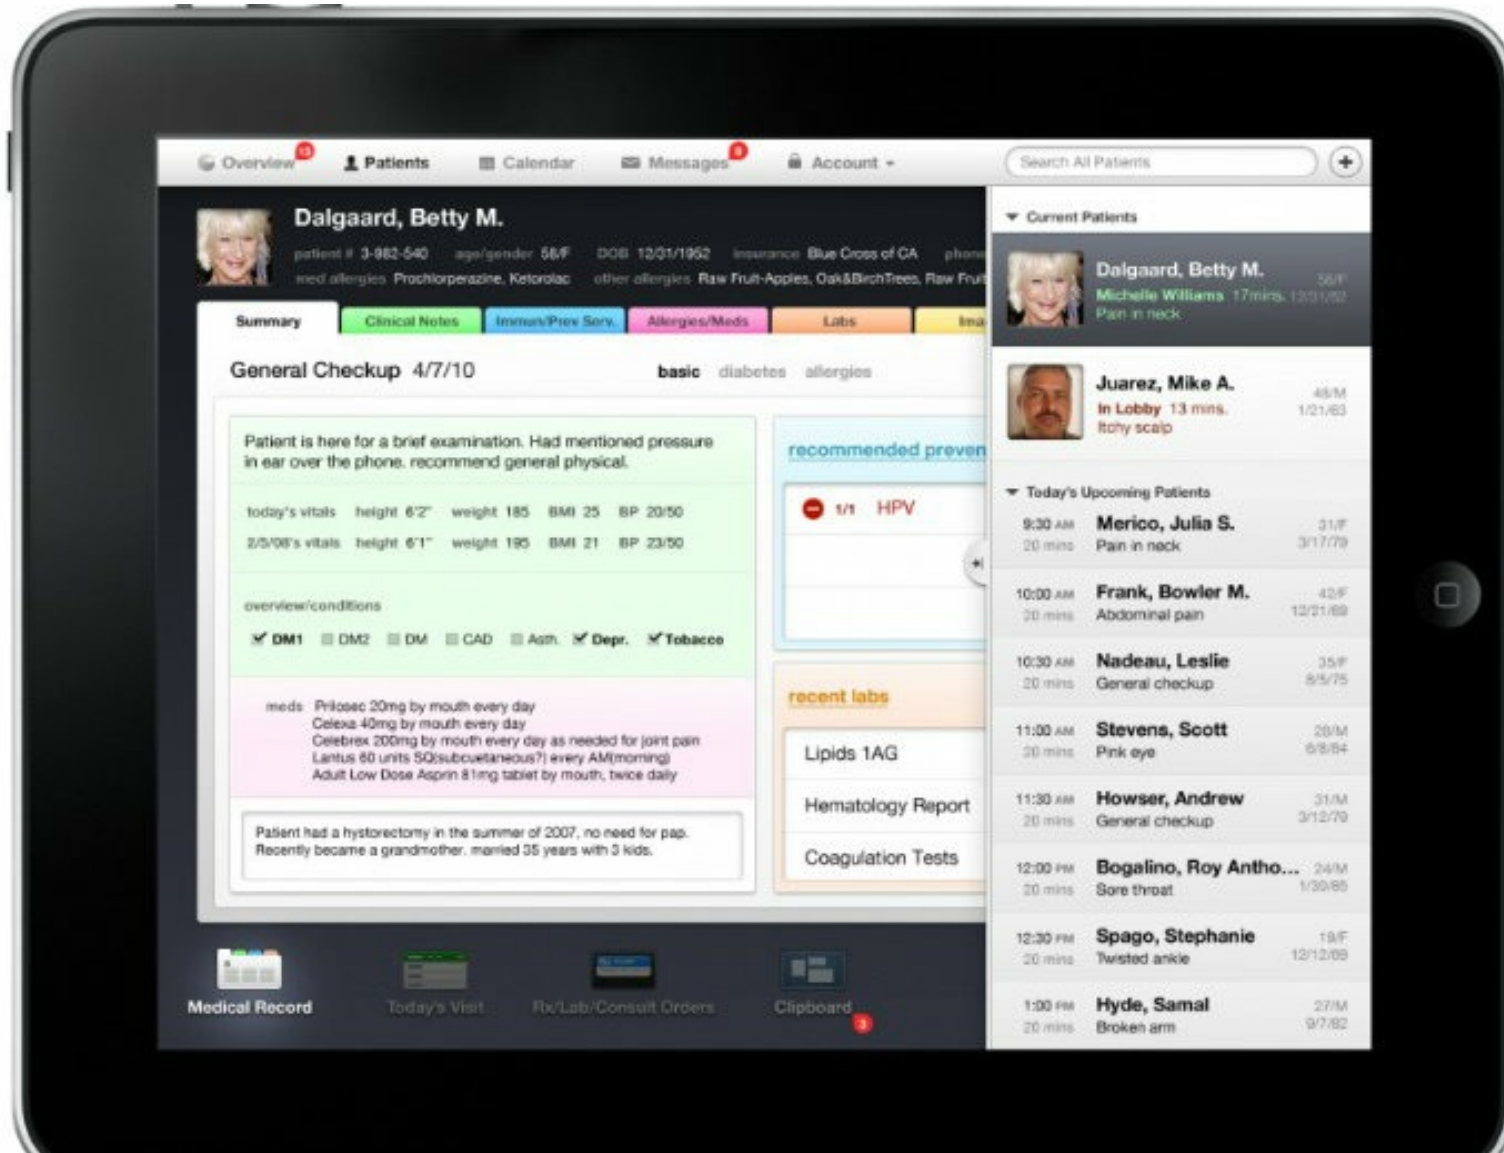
Overview 13 Patients Calendar Messages 8 Account Search All Patients +

Dalgaard, Betty M.
patient # 3-982-540 age/gender 58/F DOB 12/31/1952 insurance Blue Cross of CA phone
med allergies Prochlorperazine, Ketorolac other allergies Raw Fruit-Apples, Oak&BirchTrees, Raw Fruit

Summary Clinical Notes Immun/Prev Serv. Allergies/Meds Labs Ima

General Checkup 4/7/10 basic diabetes allergies

Patient is here for a brief examination. Had mentioned pressure in ear over the phone. recommend general physical.

today's vitals height 6'2" weight 185 BMI 25 BP 20/50
2/5/08's vitals height 6'1" weight 195 BMI 21 BP 23/50

overview/conditions
DM1 DM2 DM CAD Asth. Depr. Tobacco

meds Prilosec 20mg by mouth every day
Celexa 40mg by mouth every day
Celebrex 200mg by mouth every day as needed for joint pain
Lantus 60 units SQ(subcuetaneous?) every AM(morning)
Adult Low Dose Asprin 81mg tablet by mouth, twice daily

Patient had a hysterectomy in the summer of 2007, no need for pap. Recently became a grandmother. married 35 years with 3 kids.

recommended preven
1/1 HPV

recent labs
Lipids 1AG
Hematology Report
Coagulation Tests

Current Patients
Dalgaard, Betty M. 58/F
Michelle Williams 17mins. 12/31/52
Pain in neck

Juarez, Mike A. 48/M
In Lobby 13 mins. 1/21/63
Itchy scalp

Today's Upcoming Patients
9:30 AM 20 mins Merico, Julia S. Pain in neck 31/F 3/17/79
10:00 AM 20 mins Frank, Bowler M. Abdominal pain 42/F 12/21/69
10:30 AM 20 mins Nadeau, Leslie General checkup 35/F 8/5/75
11:00 AM 20 mins Stevens, Scott Pink eye 28/M 6/8/84
11:30 AM 20 mins Howser, Andrew General checkup 31/M 3/12/79
12:00 PM 20 mins Bogalino, Roy Antho... Sore throat 24/M 1/30/85
12:30 PM 20 mins Spago, Stephanie Twisted ankle 19/F 12/12/89
1:00 PM 20 mins Hyde, Samal Broken arm 27/M 9/7/82

Medical Record Today's Visit Rx/Lab/Consult Orders Clipboard 3